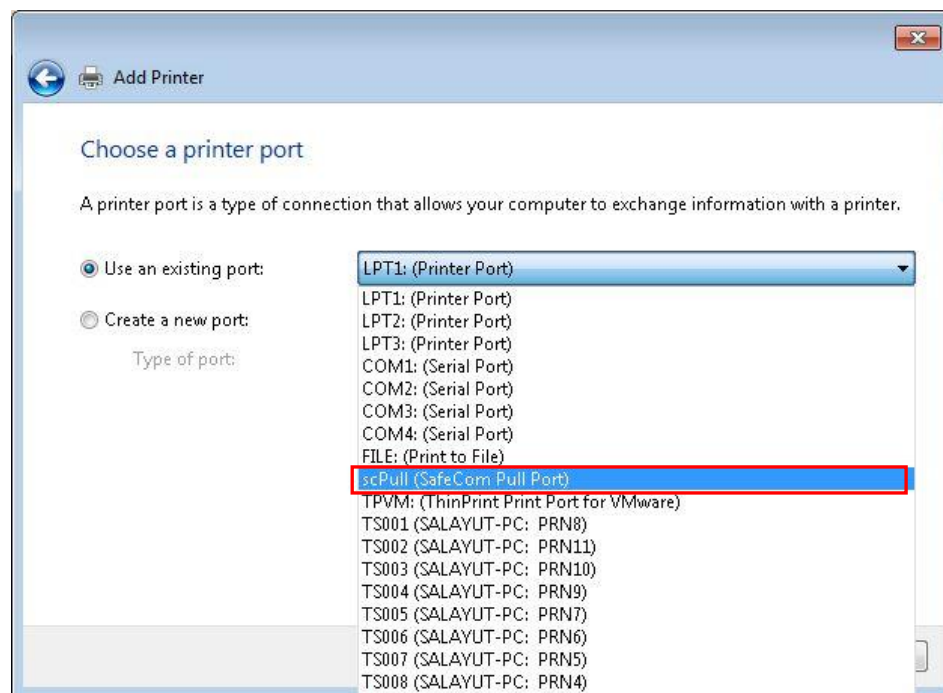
Add Printer

Choose a printer port

A printer port is a type of connection that allows your computer to exchange information with a printer.

Use an existing port:

LPT1: (Printer Port)

Create a new port:

Type of port:

LPT1: (Printer Port)
LPT2: (Printer Port)
LPT3: (Printer Port)
COM1: (Serial Port)
COM2: (Serial Port)
COM3: (Serial Port)
COM4: (Serial Port)
FILE: (Print to File)
scPull (SafeCom Pull Port)
TPVM: (ThinPrint Print Port for VMware)
TS001 (SALAYUT-PC: PRN8)
TS002 (SALAYUT-PC: PRN11)
TS003 (SALAYUT-PC: PRN10)
TS004 (SALAYUT-PC: PRN9)
TS005 (SALAYUT-PC: PRN7)
TS006 (SALAYUT-PC: PRN6)
TS007 (SALAYUT-PC: PRN5)
TS008 (SALAYUT-PC: PRN4)